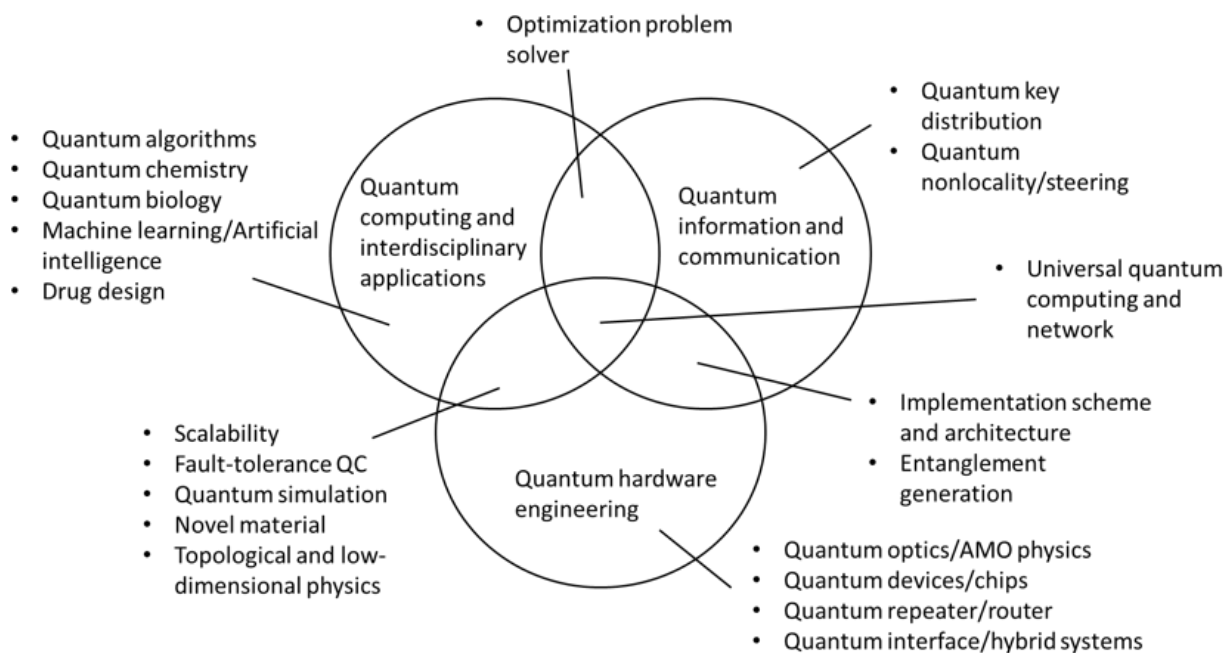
• Optimization problem solver

• Quantum key distribution
• Quantum nonlocality/steering

• Quantum algorithms
• Quantum chemistry
• Quantum biology
• Machine learning/Artificial intelligence
• Drug design

Quantum computing and interdisciplinary applications

Quantum information and communication

• Universal quantum computing and network

• Implementation scheme and architecture
• Entanglement generation

• Scalability
• Fault-tolerance QC
• Quantum simulation
• Novel material
• Topological and low-dimensional physics

Quantum hardware engineering

• Quantum optics/AMO physics
• Quantum devices/chips
• Quantum repeater/router
• Quantum interface/hybrid systems